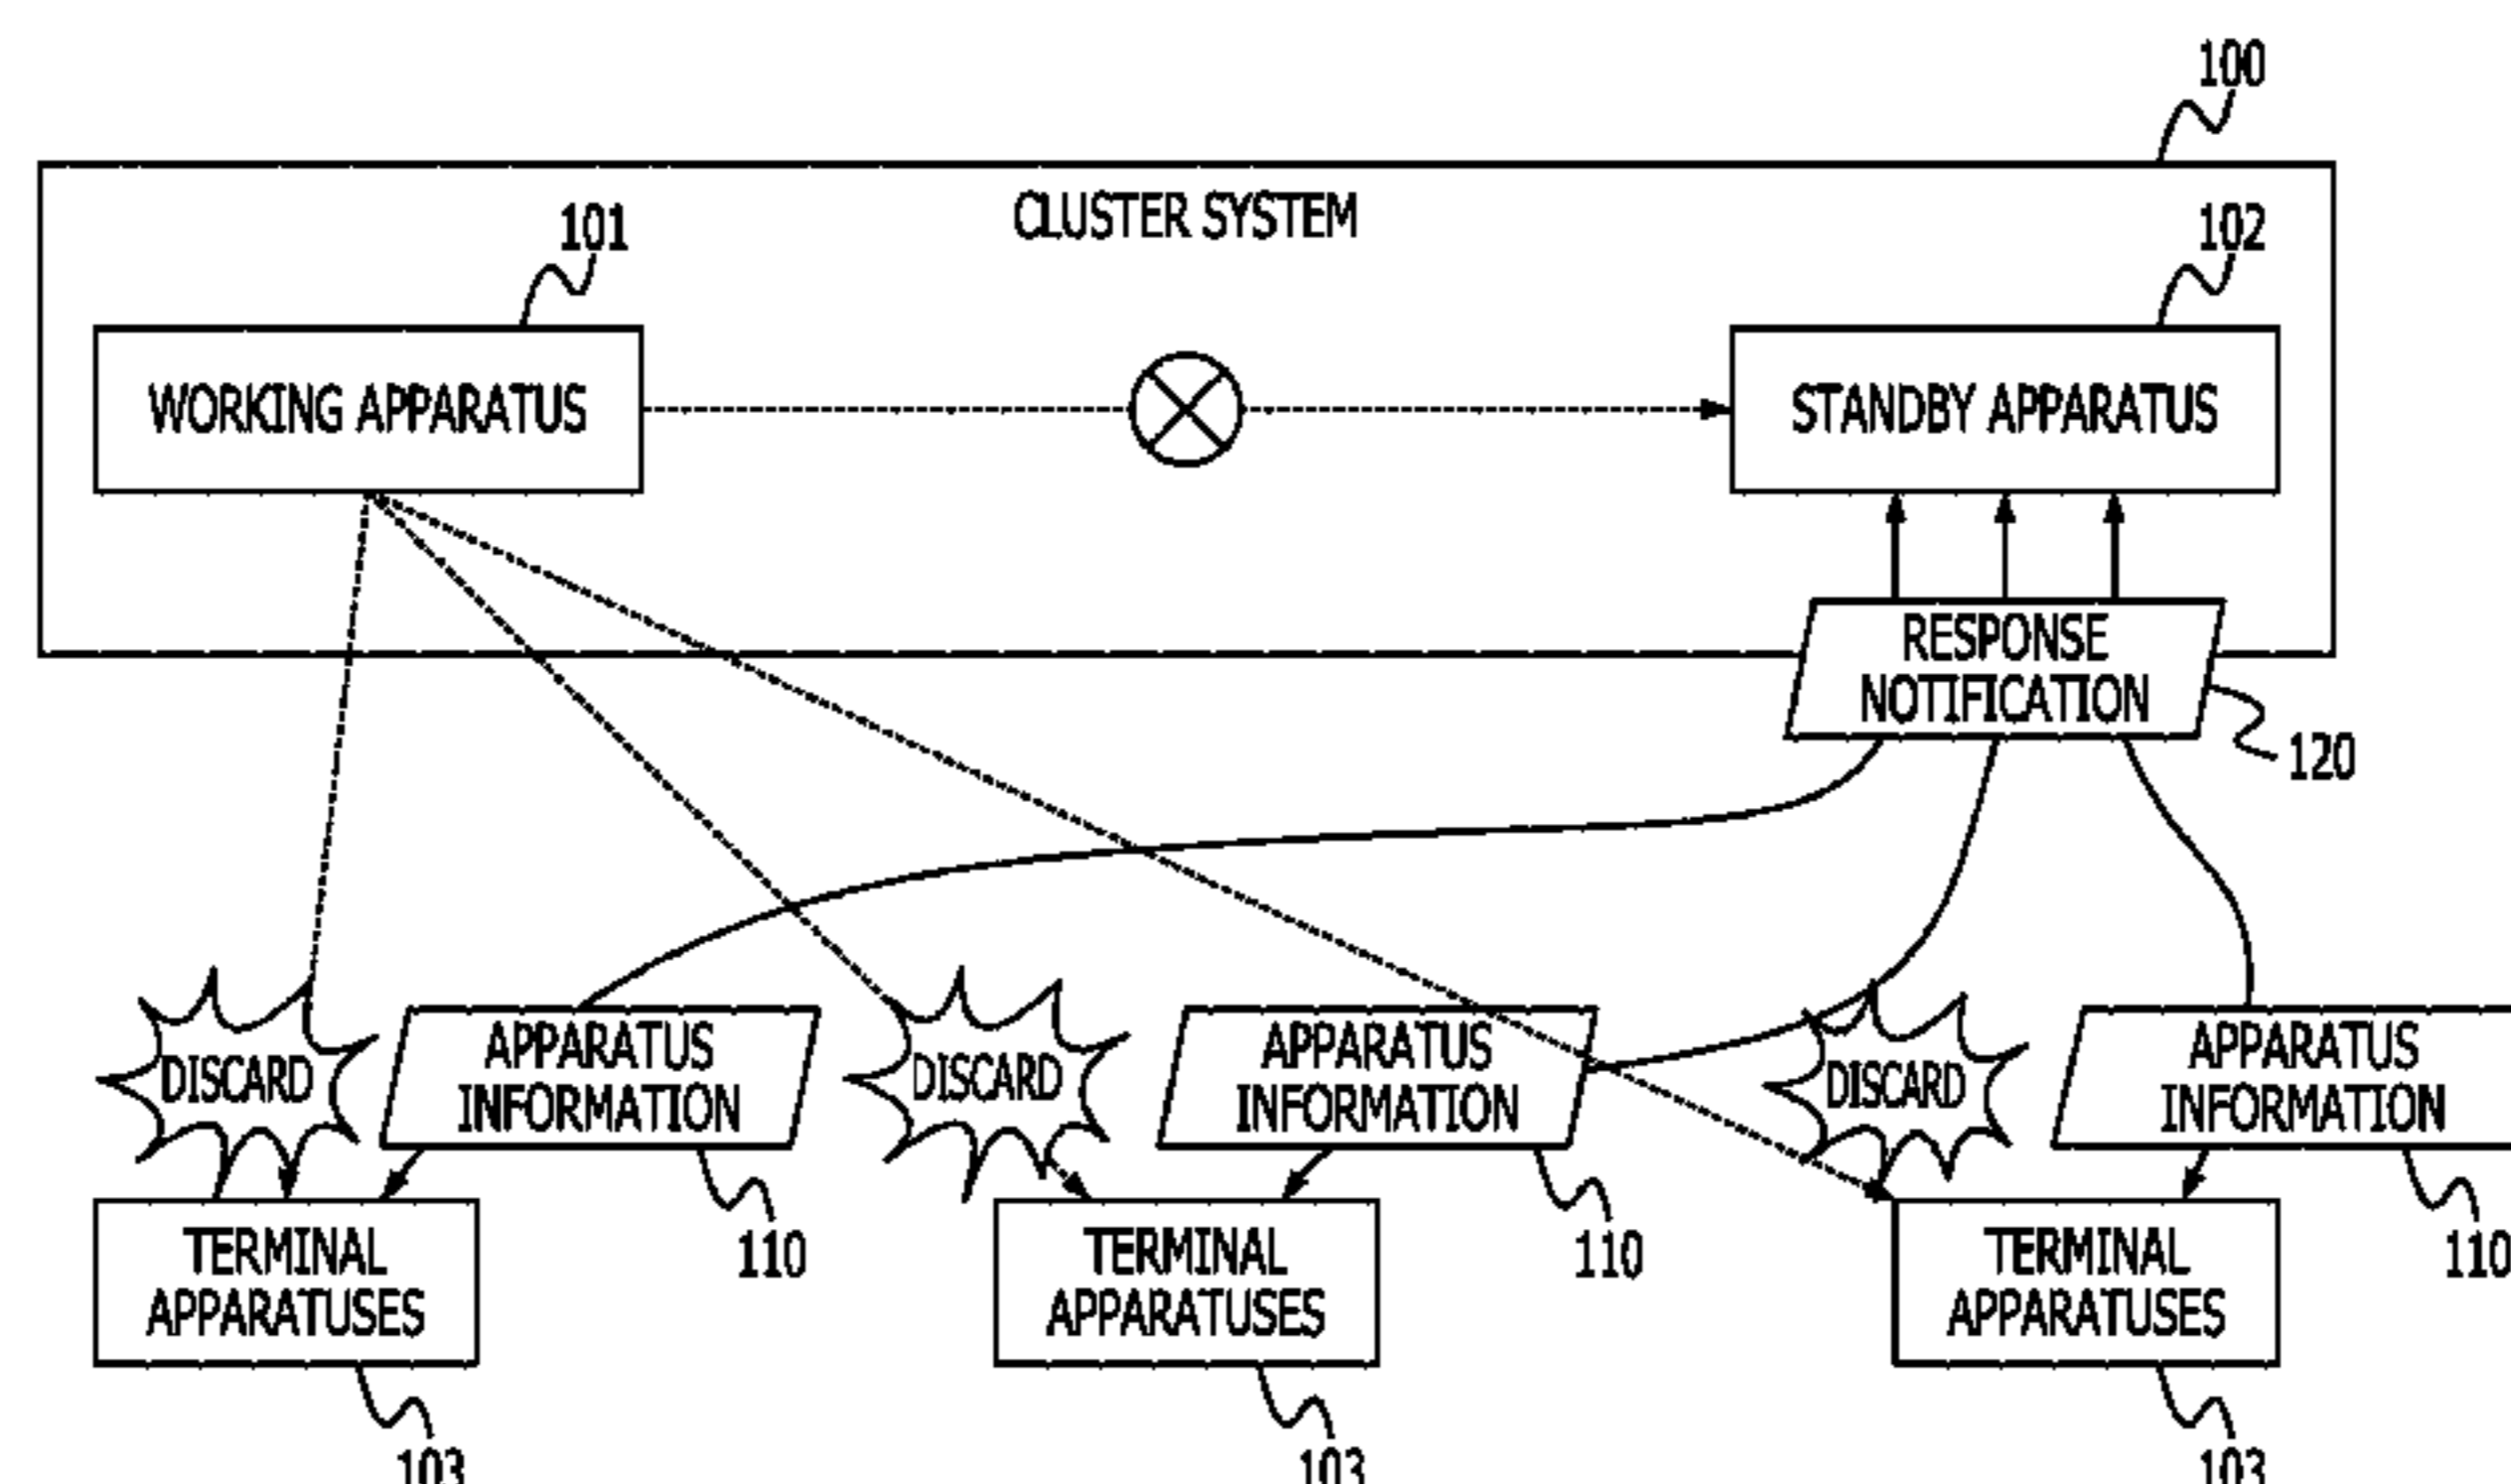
100

CLUSTER SYSTEM

101

102

WORKING APPARATUS

STANDBY APPARATUS

RESPONSE NOTIFICATION

120

DISCARD

APPARATUS INFORMATION

DISCARD

APPARATUS INFORMATION

DISCARD

APPARATUS INFORMATION

TERMINAL APPARATUSES

110

TERMINAL APPARATUSES

110

TERMINAL APPARATUSES

110

103

103

103